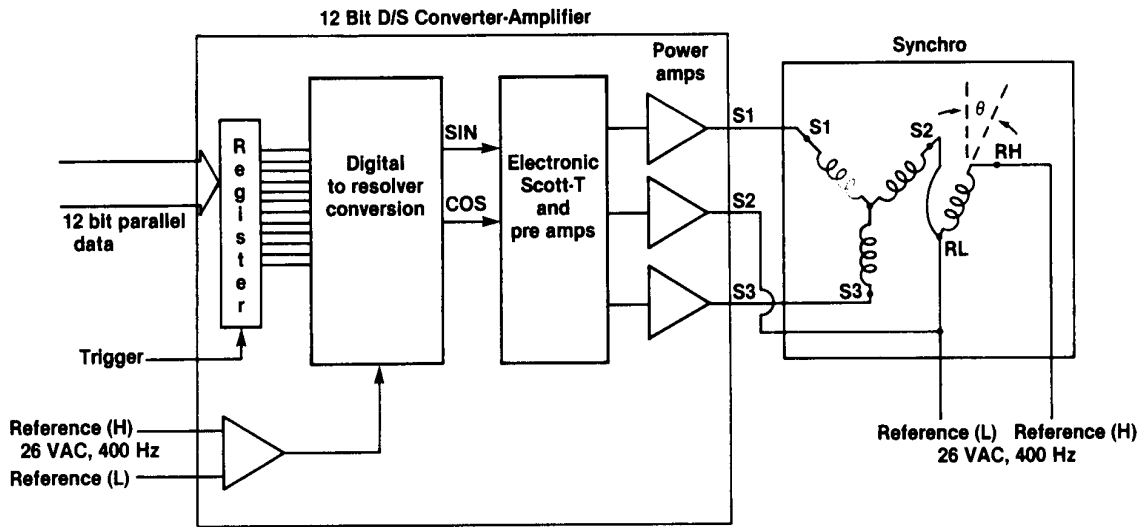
12 Bit D/S Converter-Amplifier

12 bit parallel data

Register

Trigger

Digital to resolver conversion

SIN

COS

Electronic Scott-T and pre amps

Power amps

S1

S2

S3

Reference (H) 26 VAC, 400 Hz

Reference (L)

Synchro

S1

S2

S3

$\theta$

RH

RL

Reference (L) Reference (H) 26 VAC, 400 Hz